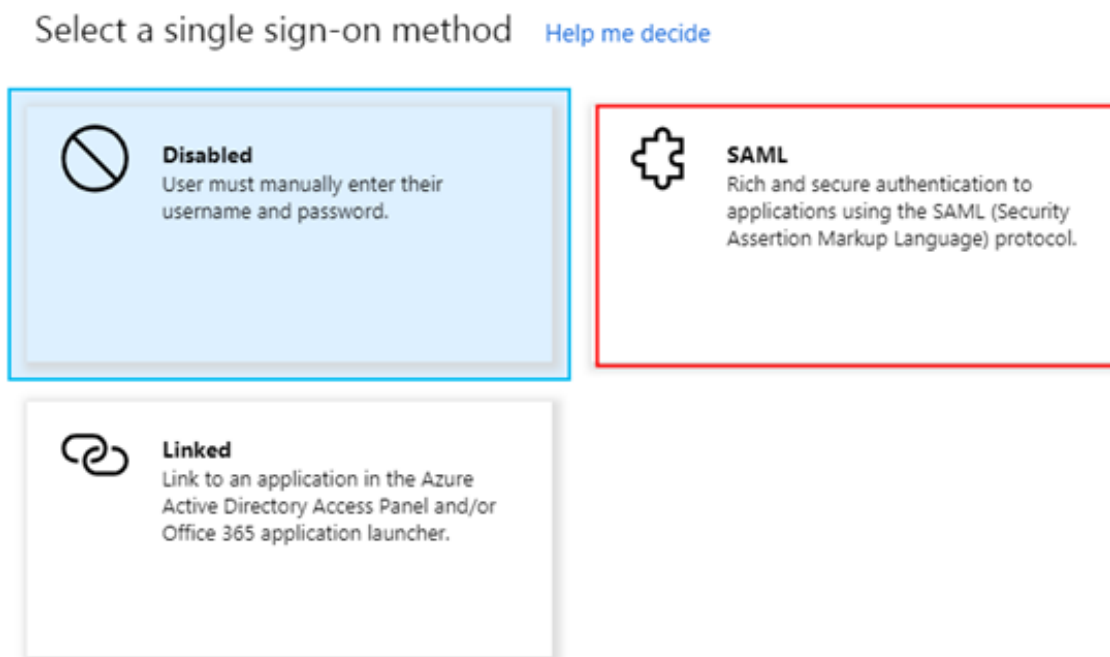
Select a single sign-on method Help me decide

Disabled
User must manually enter their username and password.

SAML
Rich and secure authentication to applications using the SAML (Security Assertion Markup Language) protocol.

Linked
Link to an application in the Azure Active Directory Access Panel and/or Office 365 application launcher.